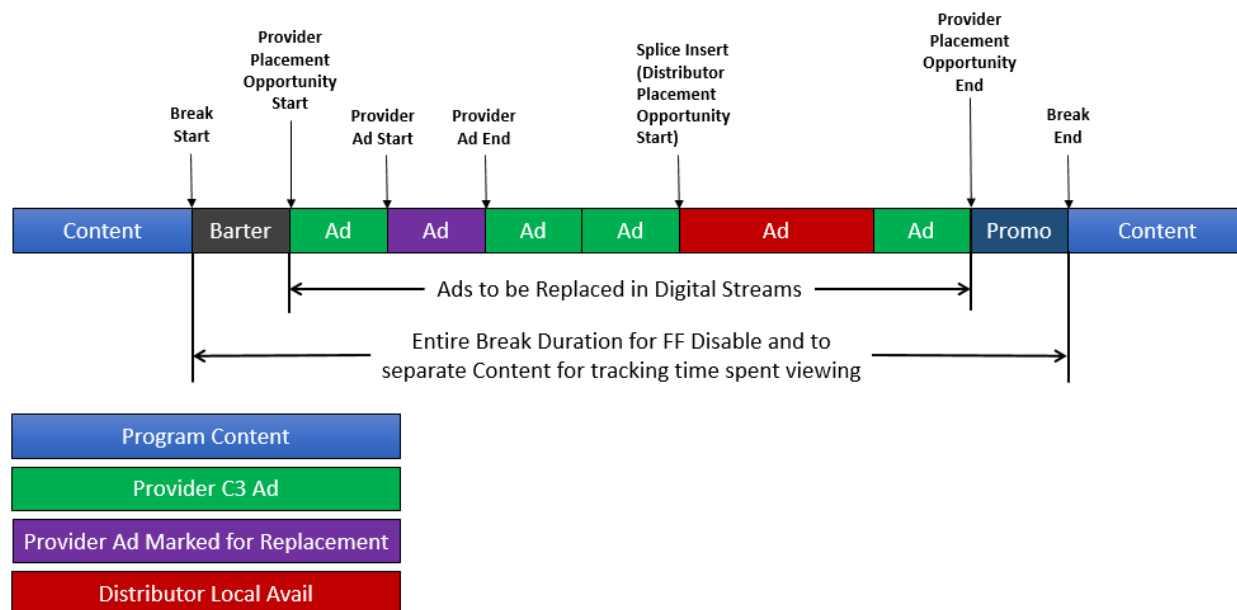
Break Start

Provider Placement Opportunity Start

Provider Ad Start

Provider Ad End

Splice Insert (Distributor Placement Opportunity Start)

Provider Placement Opportunity End

Break End

Content
Barter
Ad
Ad
Ad
Ad
Ad
Ad
Promo
Content

Ads to be Replaced in Digital Streams

Entire Break Duration for FF Disable and to separate Content for tracking time spent viewing

Program Content
Provider C3 Ad
Provider Ad Marked for Replacement
Distributor Local Avail